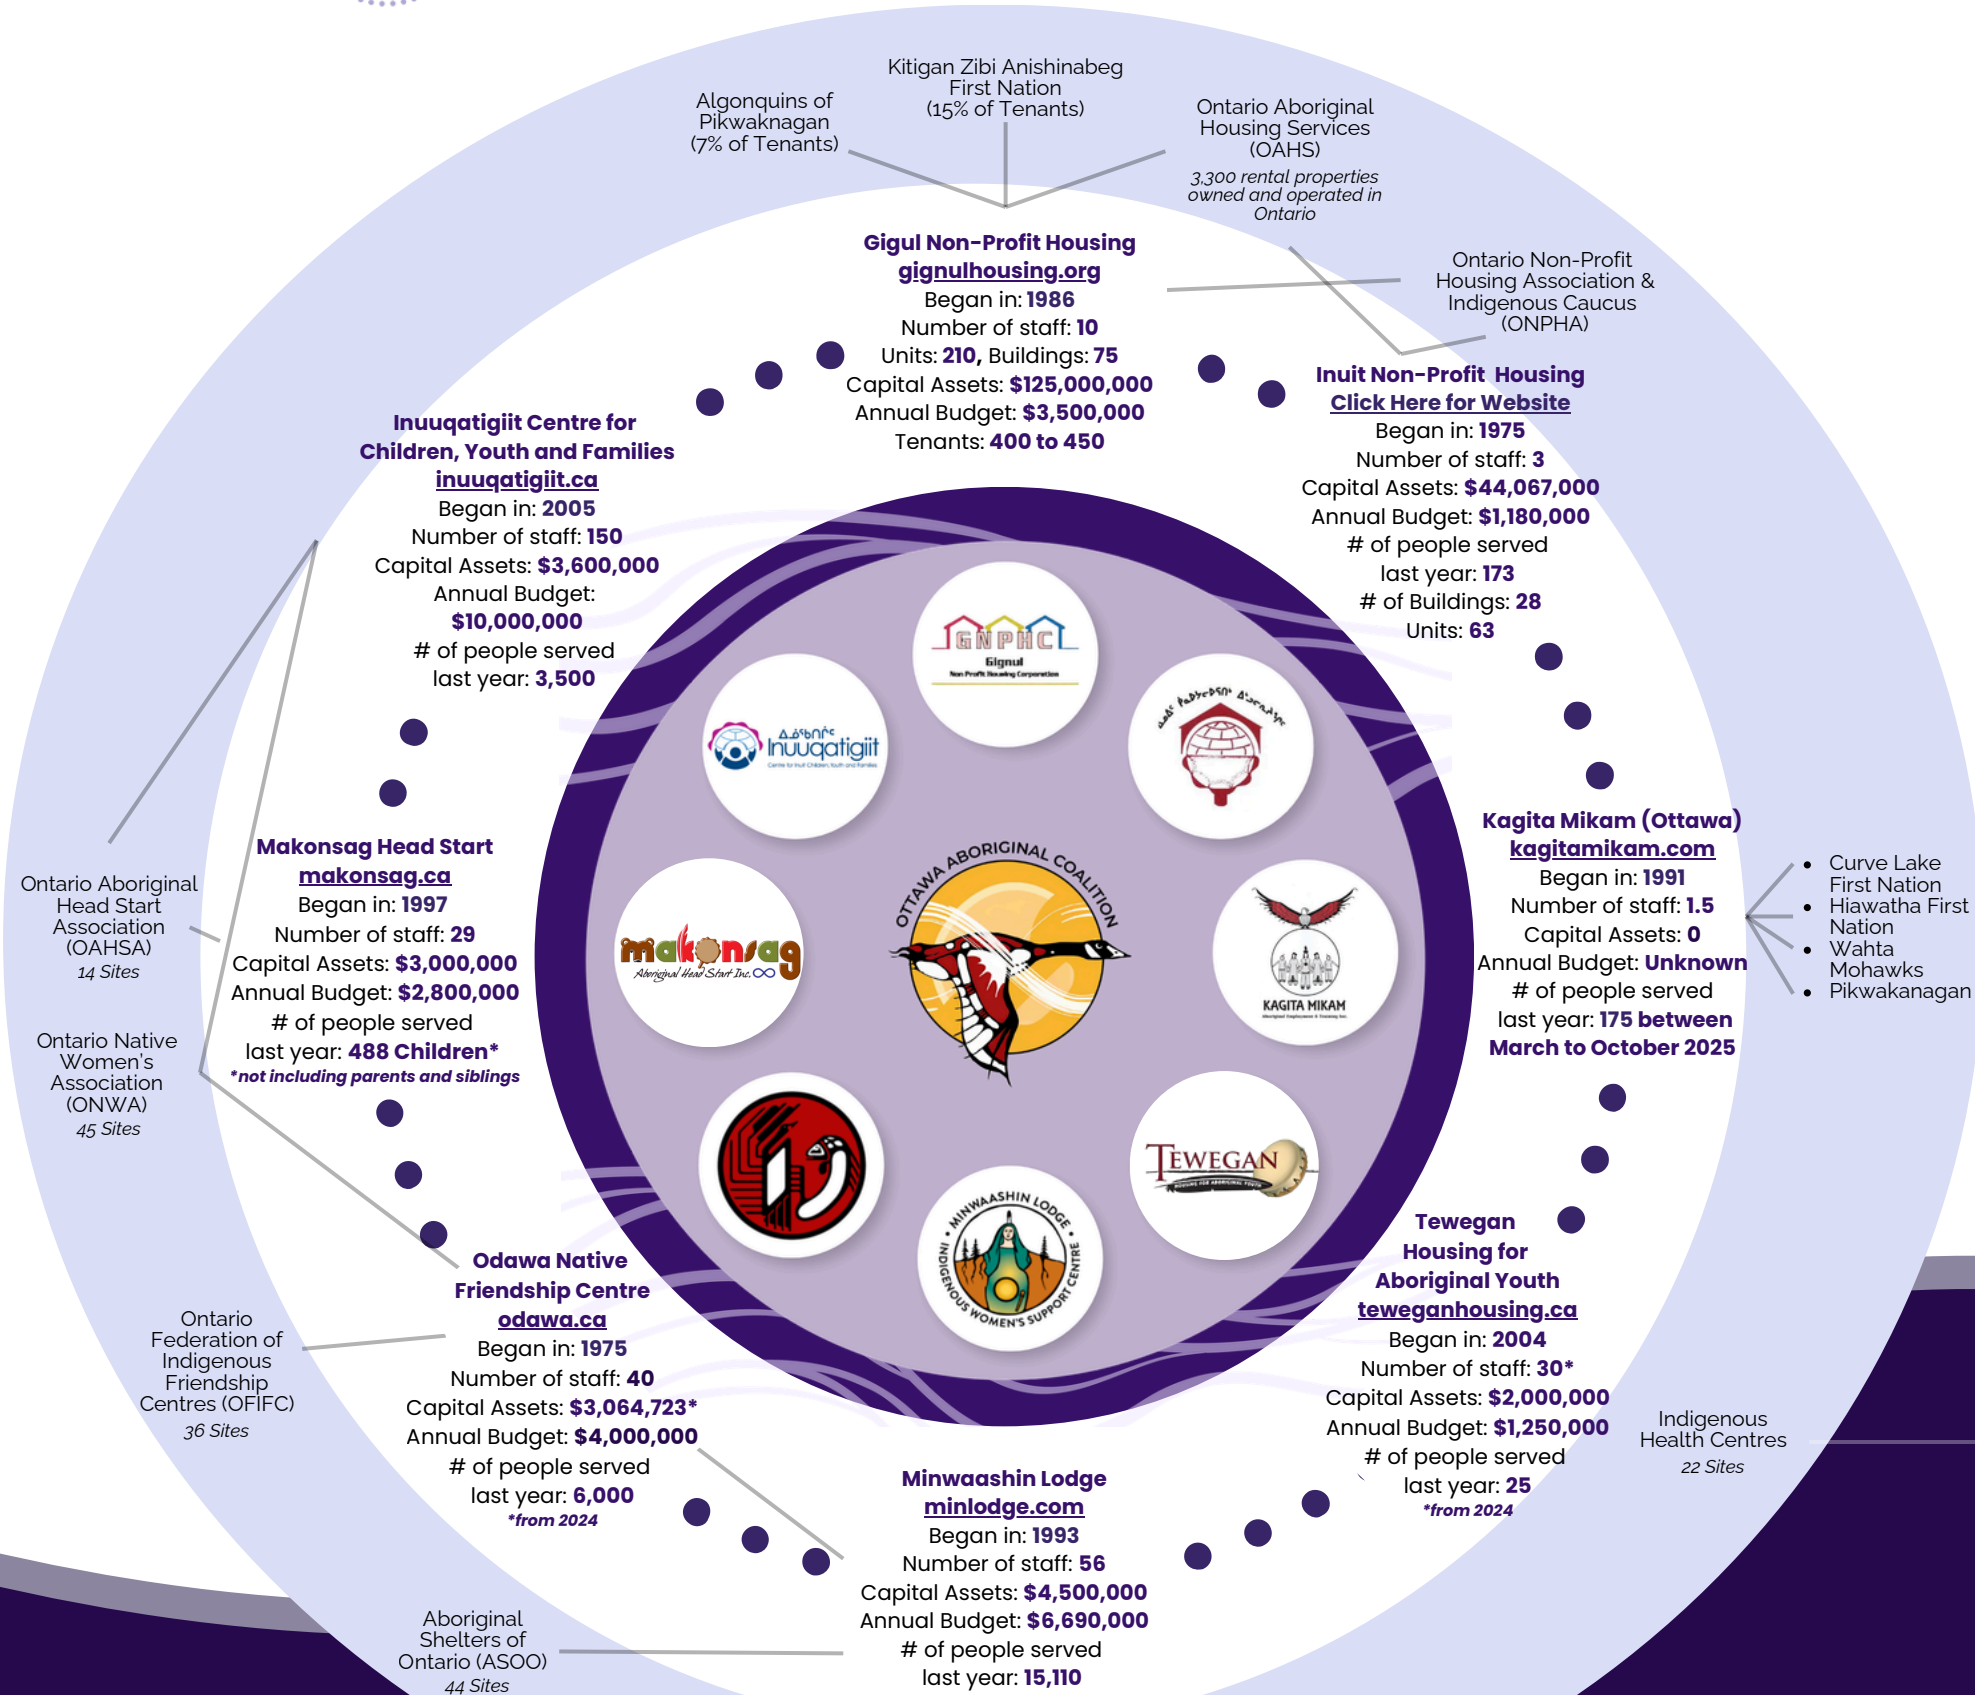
Algonquins of Pikwaknagan (7% of Tenants)

Kitigan Zibi Anishinabeg First Nation (15% of Tenants)

Ontario Aboriginal Housing Services (OAHS)
3,300 rental properties owned and operated in Ontario

Gigul Non-Profit Housing
gignulhousing.org
Began in: 1986
Number of staff: 10
Units: 210, Buildings: 75
Capital Assets: $125,000,000
Annual Budget: $3,500,000
Tenants: 400 to 450

Ontario Non-Profit Housing Association & Indigenous Caucus (ONPHA)

Inuit Non-Profit Housing
Click Here for Website
Began in: 1975
Number of staff: 3
Capital Assets: $44,067,000
Annual Budget: $1,180,000
# of people served last year: 173
# of Buildings: 28
Units: 63

Inuuqatigiit Centre for Children, Youth and Families
inuuqatigiit.ca
Began in: 2005
Number of staff: 150
Capital Assets: $3,600,000
Annual Budget: $10,000,000
# of people served last year: 3,500

GNPHC
Gignul
Non Profit Housing Corporation

Inuuqatigiit

OTTAWA ABORIGINAL COALITION

makonsag
Aboriginal Head Start Inc.

KAGITA MIKAM

TEWEGAN
HOUSING FOR ABORIGINAL YOUTH

MINWAASHIN LODGE
INDIGENOUS WOMEN'S SUPPORT CENTRE

Kagita Mikam (Ottawa)
kagitamikam.com
Began in: 1991
Number of staff: 1.5
Capital Assets: 0
Annual Budget: Unknown
# of people served last year: 175 between March to October 2025

• Curve Lake First Nation
• Hiawatha First Nation
• Wahta Mohawks
• Pikwakanagan

Ontario Aboriginal Head Start Association (OAHSA)
14 Sites

Makonsag Head Start
makonsag.ca
Began in: 1997
Number of staff: 29
Capital Assets: $3,000,000
Annual Budget: $2,800,000
# of people served last year: 488 Children*
*not including parents and siblings

Ontario Native Women's Association (ONWA)
45 Sites

Odawa Native Friendship Centre
odawa.ca
Began in: 1975
Number of staff: 40
Capital Assets: $3,064,723*
Annual Budget: $4,000,000
# of people served last year: 6,000
*from 2024

Ontario Federation of Indigenous Friendship Centres (OFIFC)
36 Sites

Tewegan Housing for Aboriginal Youth
teweganhousing.ca
Began in: 2004
Number of staff: 30*
Capital Assets: $2,000,000
Annual Budget: $1,250,000
# of people served last year: 25
*from 2024

Indigenous Health Centres
22 Sites

Minwaashin Lodge
minlodge.com
Began in: 1993
Number of staff: 56
Capital Assets: $4,500,000
Annual Budget: $6,690,000
# of people served last year: 15,110

Aboriginal Shelters of Ontario (ASOO)
44 Sites